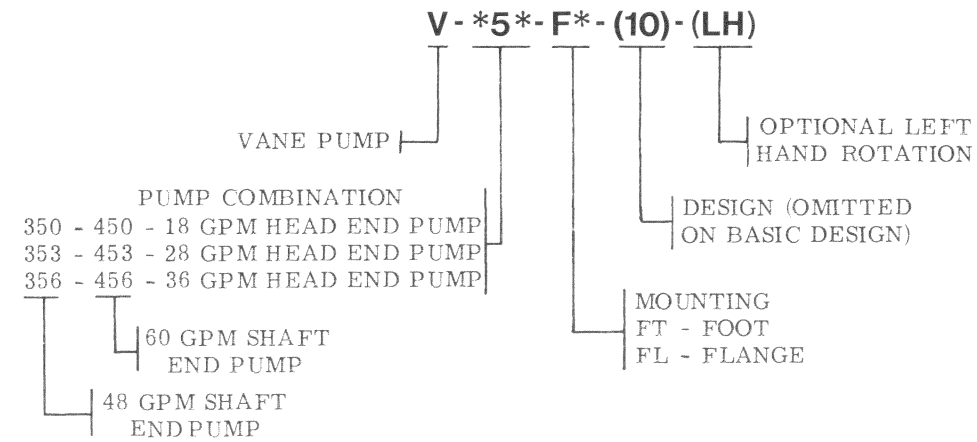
V - *5* - F* - (10) - (LH)

VANE PUMP

PUMP COMBINATION
350 - 450 - 18 GPM HEAD END PUMP
353 - 453 - 28 GPM HEAD END PUMP
356 - 456 - 36 GPM HEAD END PUMP

60 GPM SHAFT END PUMP

48 GPM SHAFT END PUMP

OPTIONAL LEFT HAND ROTATION

DESIGN (OMITTED ON BASIC DESIGN)

MOUNTING
FT - FOOT
FL - FLANGE